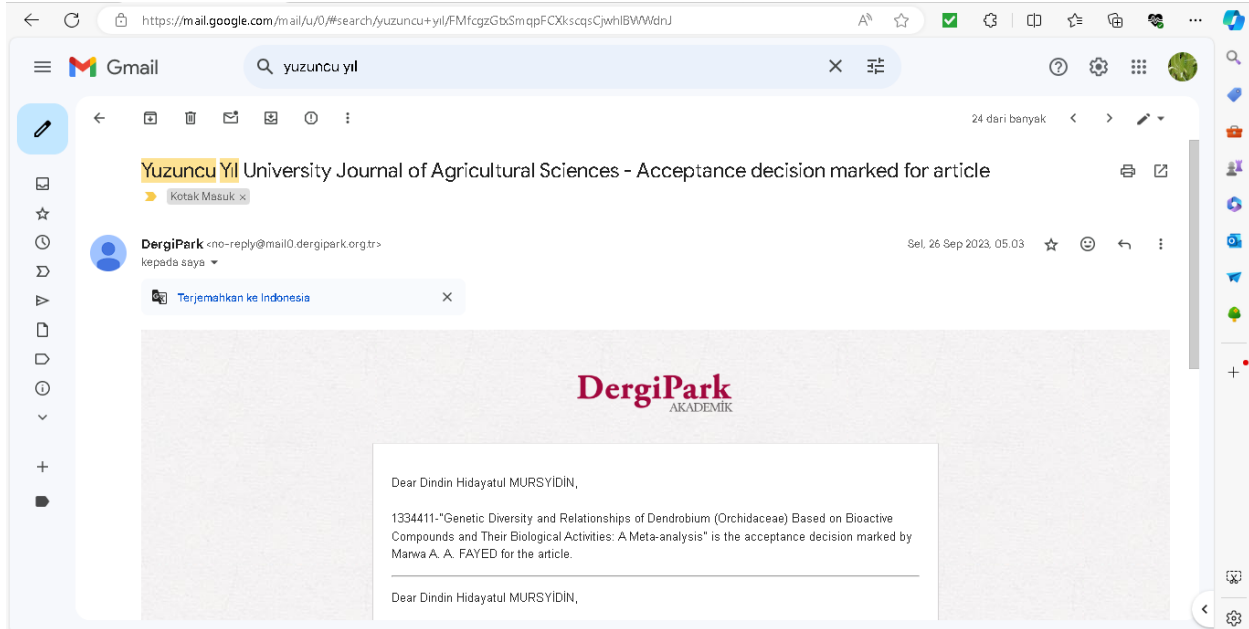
https://mail.google.com/mail/u/0/#search/yuzuncu+yıl/FMfcgzGtxSmqpFCXkscqsCjwhlBWWdnJ

Gmail

yuzuncu yıl

24 dari banyak

Yuzuncu Yıl University Journal of Agricultural Sciences - Acceptance decision marked for article

Kotak Masuk ×

DergiPark <no-reply@mail0.dergipark.org.tr>
kepada saya

Sel, 26 Sep 2023, 05.03

Terjemahkan ke Indonesia

DergiPark
AKADEMİK

Dear Dindin Hidayatul MURSYİDİN,

1334411-"Genetic Diversity and Relationships of Dendrobium (Orchidaceae) Based on Bioactive Compounds and Their Biological Activities: A Meta-analysis" is the acceptance decision marked by Marwa A. A. FAYED for the article.

Dear Dindin Hidayatul MURSYİDİN,